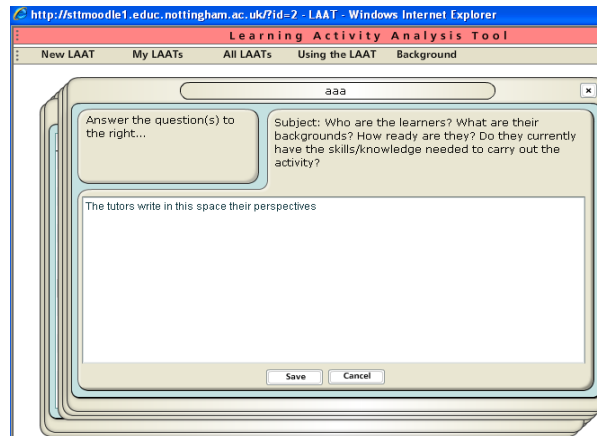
http://sttmoodle1.educ.nottingham.ac.uk/?id=2 - LAAT - Windows Internet Explorer

Learning Activity Analysis Tool

New LAAT My LAATs All LAATs Using the LAAT Background

aaa

×

Answer the question(s) to the right...

Subject: Who are the learners? What are their backgrounds? How ready are they? Do they currently have the skills/knowledge needed to carry out the activity?

The tutors write in this space their perspectives

Save Cancel